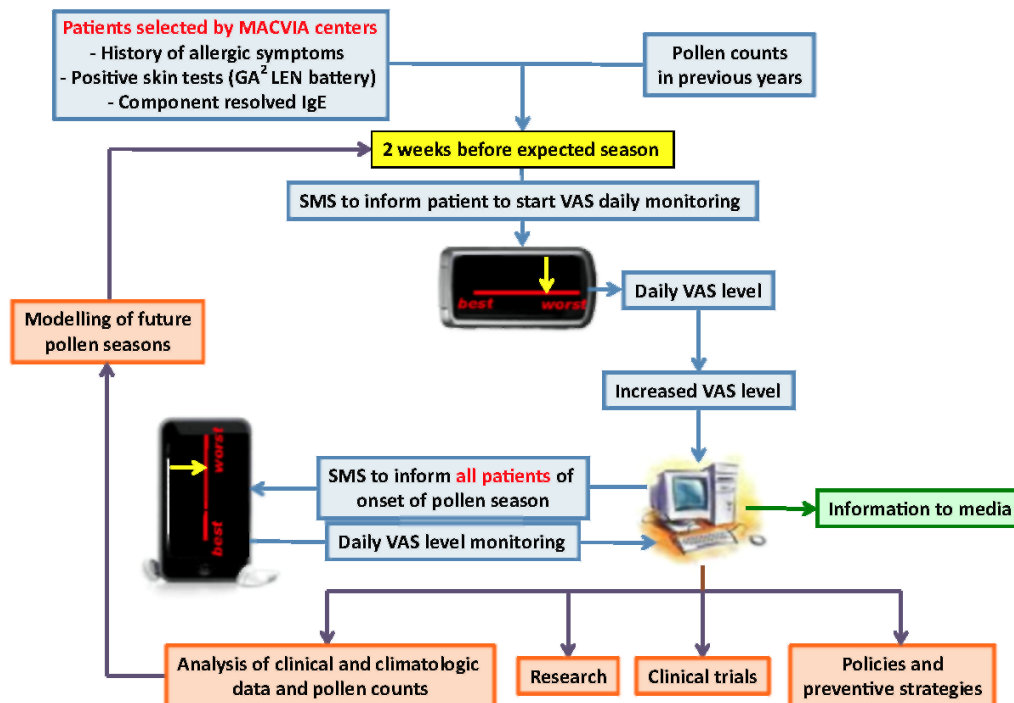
Patients selected by MACVIA centers
- History of allergic symptoms
- Positive skin tests (GA$^2$LEN battery)
- Component resolved IgE

Pollen counts in previous years

2 weeks before expected season

SMS to inform patient to start VAS daily monitoring

best worst

Daily VAS level

Modelling of future pollen seasons

Increased VAS level

worst best

SMS to inform all patients of onset of pollen season

Daily VAS level monitoring

Information to media

Analysis of clinical and climatologic data and pollen counts

Research

Clinical trials

Policies and preventive strategies